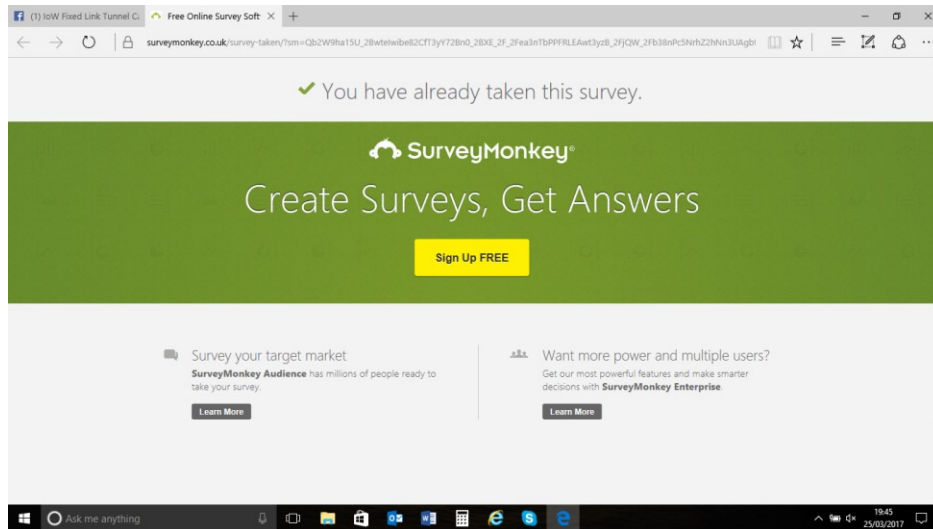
(1) IoW Fixed Link Tunnel C
Free Online Survey Soft

surveymonkey.co.uk/survey-taken/?sm=Qb2W9ha15U_2Bwtelwibe82CfT3yY72Bn0_2BXE_2F_2Fea3nTbPPFRLEAwt3yz8_2FjQW_2Fb38nPc5NrhZ2hNn3UAgbl

✔ You have already taken this survey.

SurveyMonkey®

Create Surveys, Get Answers

Sign Up FREE

Survey your target market

SurveyMonkey Audience has millions of people ready to take your survey.

Learn More

Want more power and multiple users?

Get our most powerful features and make smarter decisions with SurveyMonkey Enterprise.

Learn More

Ask me anything

19:45
25/03/2017